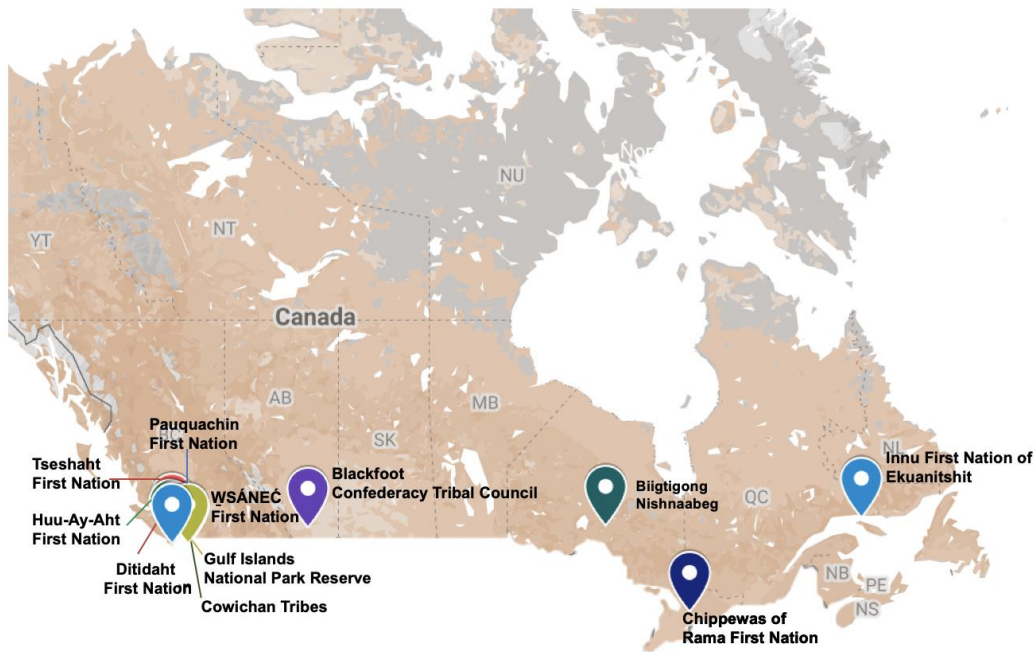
NU
Nor
YT
NT
Canada
AB
MB
SK
Pauquachin First Nation
Tseshaht First Nation
Huu-Ay-Aht First Nation
Ditidaht First Nation
WSÁNEĆ First Nation
Gulf Islands National Park Reserve
Cowichan Tribes
Blackfoot Confederacy Tribal Council
Biigtigong Nishnaabeg
QC
NL
Innu First Nation of Ekuanitshit
NB
PE
NS
Chippewas of Rama First Nation